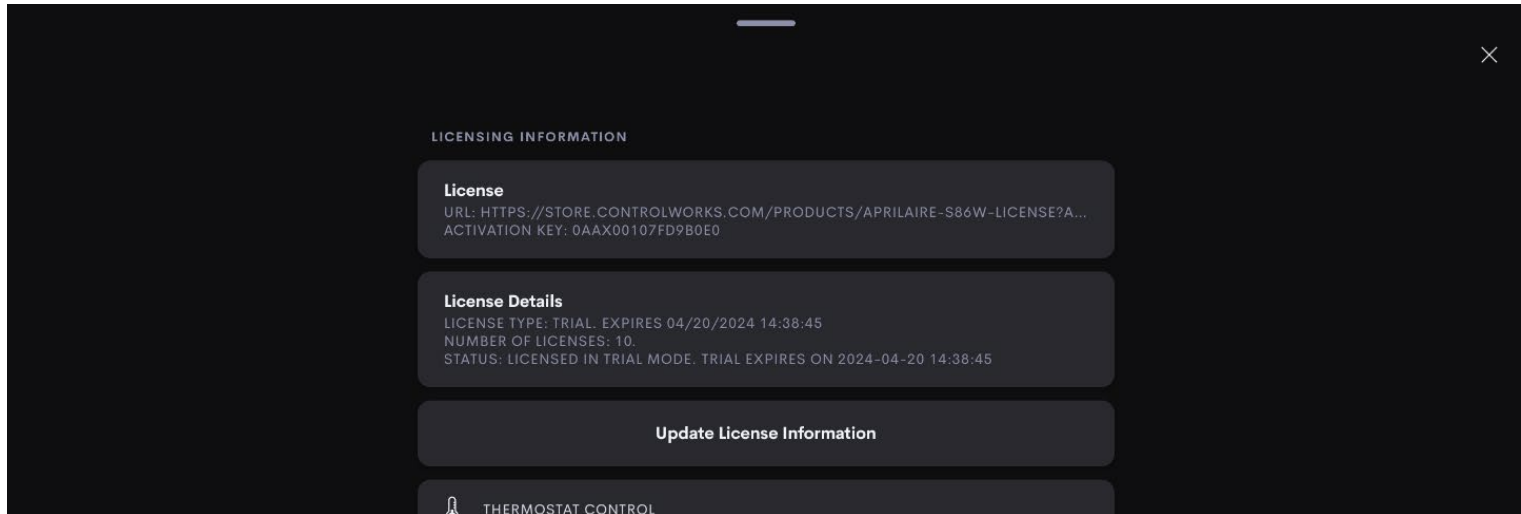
LICENSING INFORMATION

License
URL: HTTPS://STORE.CONTROLWORKS.COM/PRODUCTS/APRILAIRE-S86W-LICENSE?A...
ACTIVATION KEY: 0AAX00107FD9B0E0

License Details
LICENSE TYPE: TRIAL. EXPIRES 04/20/2024 14:38:45
NUMBER OF LICENSES: 10.
STATUS: LICENSED IN TRIAL MODE. TRIAL EXPIRES ON 2024-04-20 14:38:45

Update License Information

THERMOSTAT CONTROL